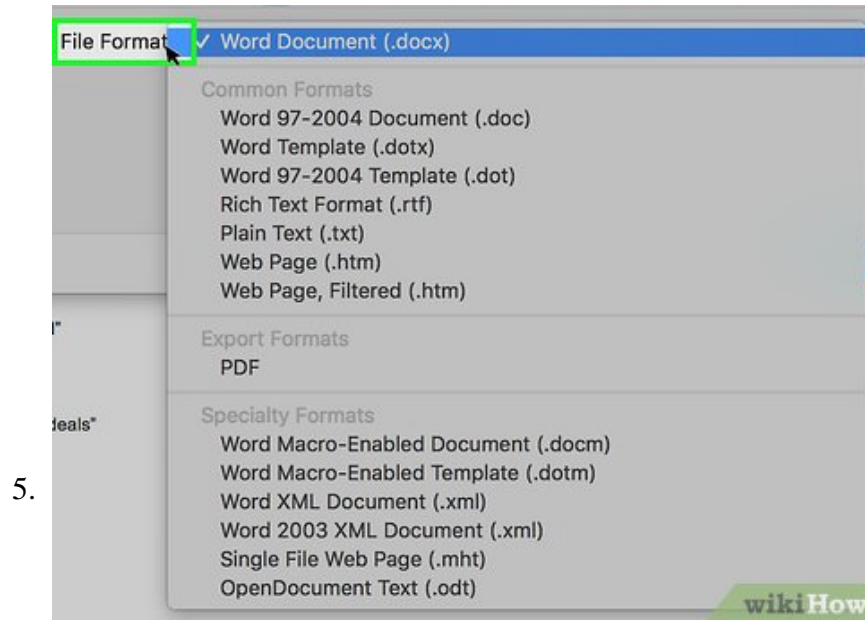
5.

File Format

✓ Word Document (.docx)

Common Formats
Word 97-2004 Document (.doc)
Word Template (.dotx)
Word 97-2004 Template (.dot)
Rich Text Format (.rtf)
Plain Text (.txt)
Web Page (.htm)
Web Page, Filtered (.htm)

Export Formats
PDF

Specialty Formats
Word Macro-Enabled Document (.docm)
Word Macro-Enabled Template (.dotm)
Word XML Document (.xml)
Word 2003 XML Document (.xml)
Single File Web Page (.mht)
OpenDocument Text (.odt)

l"

deals"

wikiHow